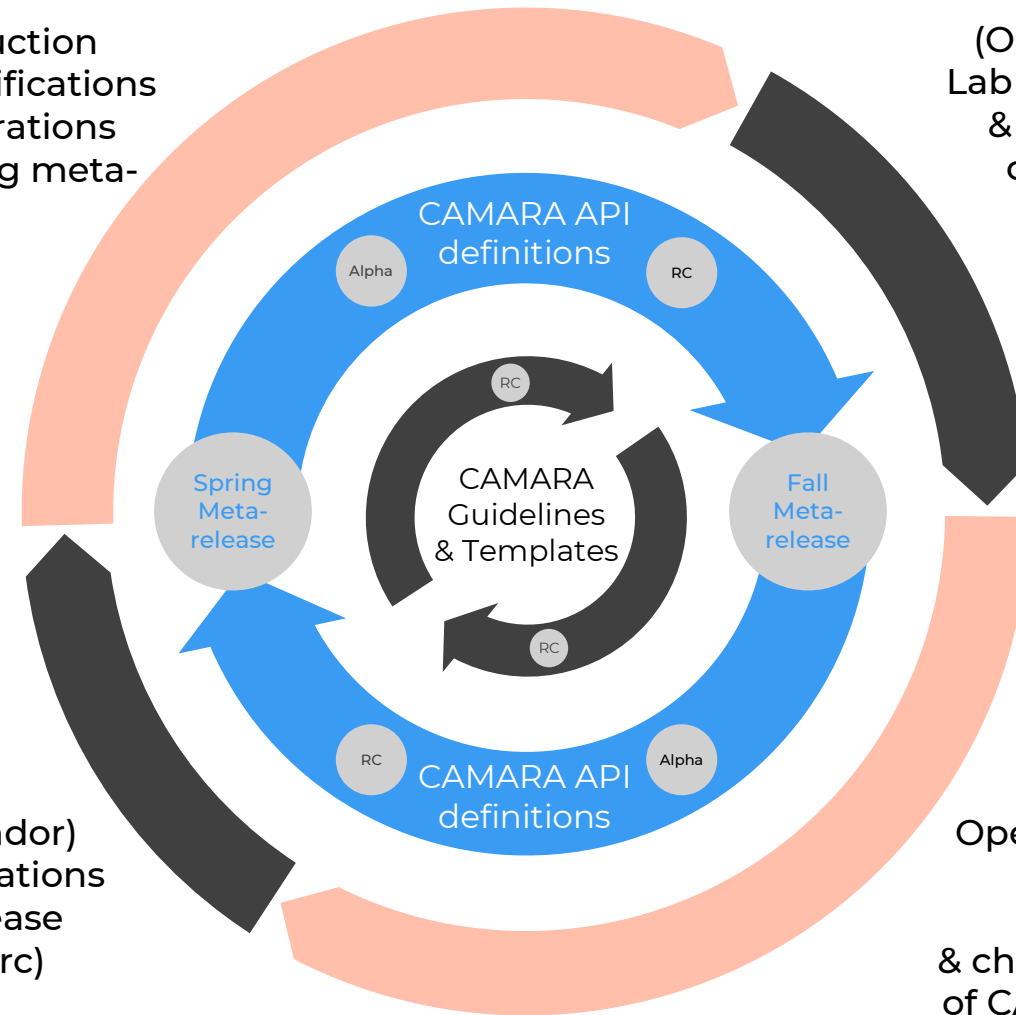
uction
ifications
rations
g meta-

(O
Lab
&
c

CAMARA API definitions

Alpha

RC

RC

CAMARA Guidelines & Templates

Spring Meta-release

Fall Meta-release

RC

RC

Alpha

CAMARA API definitions

ndor)
ations
ease
rc)

Ope

& ch
of CA